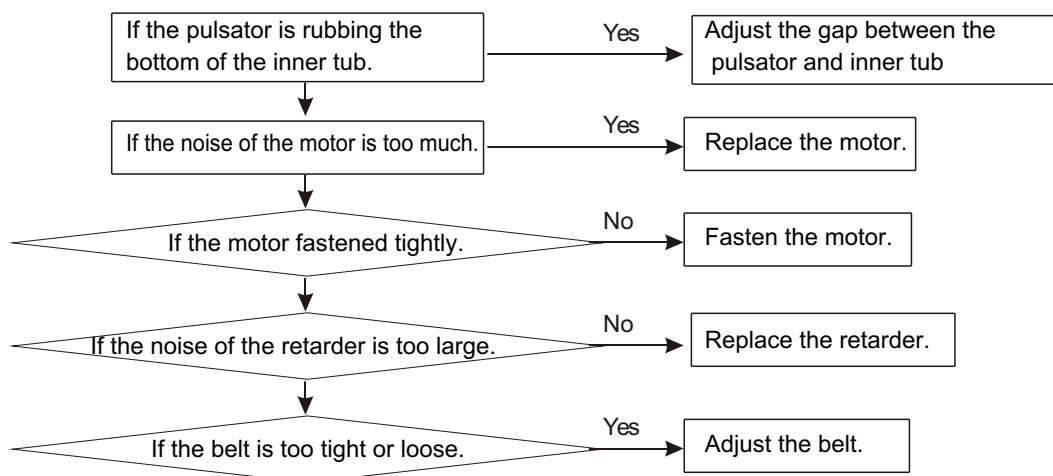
If the pulsator is rubbing the bottom of the inner tub.

Yes

Adjust the gap between the pulsator and inner tub

If the noise of the motor is too much.

Yes

Replace the motor.

If the motor fastened tightly.

No

Fasten the motor.

If the noise of the retarder is too large.

No

Replace the retarder.

If the belt is too tight or loose.

Yes

Adjust the belt.